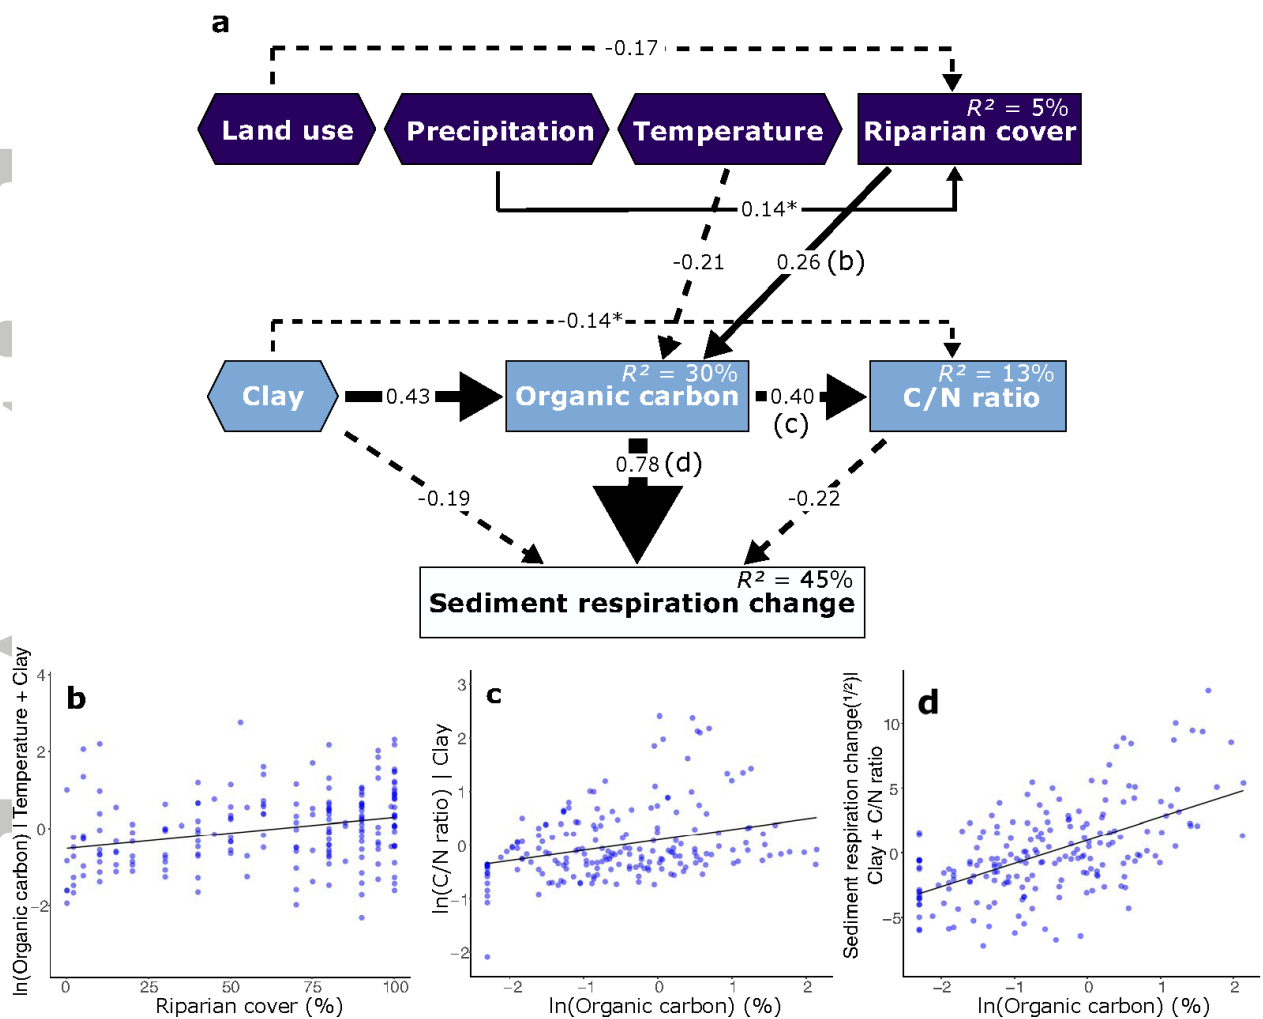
a

-0.17

Land use

Precipitation

Temperature

$R^2$ = 5%
Riparian cover

0.14*

-0.21

0.26 (b)

-0.14*

Clay

0.43

$R^2$ = 30%
Organic carbon

0.40
(c)

$R^2$ = 13%
C/N ratio

0.78 (d)

-0.19

-0.22

$R^2$ = 45%
Sediment respiration change

b

ln(Organic carbon) | Temperature + Clay

4
2
0
-2

0 25 50 75 100
Riparian cover (%)

c

ln(C/N ratio) | Clay

3
2
1
0
-1
-2

-2 -1 0 1 2
ln(Organic carbon) (%)

d

Sediment respiration change$^{(1/2)}$ | Clay + C/N ratio

10
5
0
-5

-2 -1 0 1 2
ln(Organic carbon) (%)